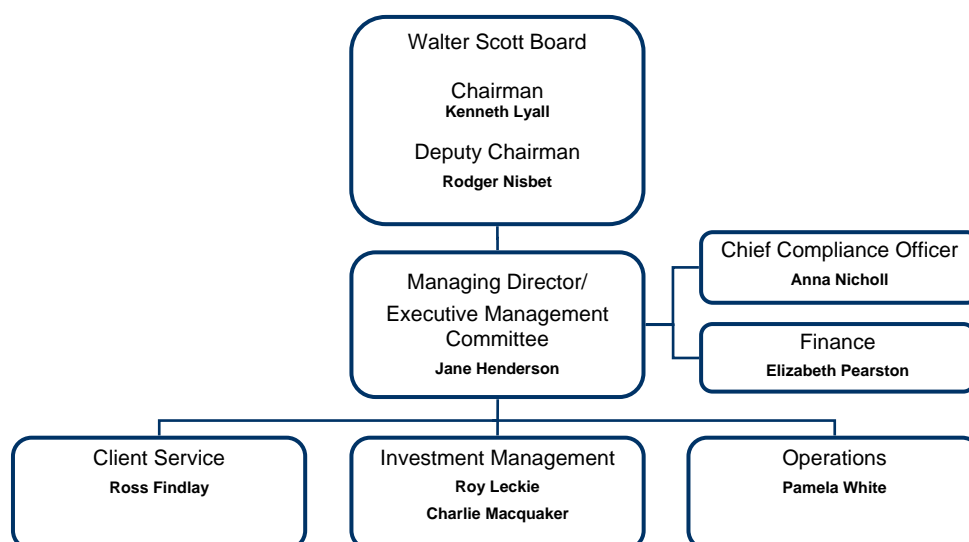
Walter Scott Board

Chairman
Kenneth Lyall

Deputy Chairman
Rodger Nisbet

Managing Director/ Executive Management Committee
Jane Henderson

Chief Compliance Officer
Anna Nicholl

Finance
Elizabeth Pearston

Client Service
Ross Findlay

Investment Management
Roy Leckie
Charlie Macquaker

Operations
Pamela White